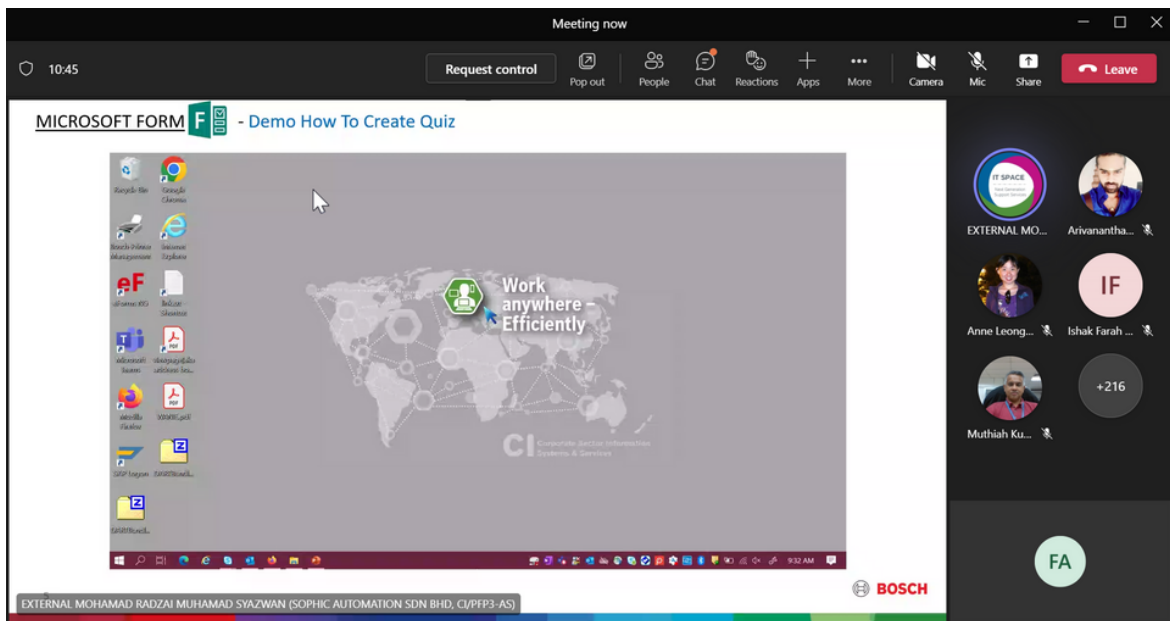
Meeting now

10:45

Request control

Pop out

People

Chat

Reactions

Apps

More

Camera

Mic

Share

Leave

MICROSOFT FORM - Demo How To Create Quiz

Recycle Bin

Google Chrome

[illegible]

Internet Explorer

eF

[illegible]

Microsoft Teams

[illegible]

Mozilla Firefox

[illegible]

SAP Logon

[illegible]

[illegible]

Work anywhere – Efficiently

CI Corporate Sector Information Systems & Services

9:32 AM

BOSCH

EXTERNAL MOHAMAD RADZAI MUHAMAD SYAZWAN (SOPHIC AUTOMATION SDN BHD, CI/PFP3-AS)

IT SPACE

EXTERNAL MO...

Arivanantha...

Anne Leong...

IF

Ishak Farah ...

Muthiah Ku...

+216

FA